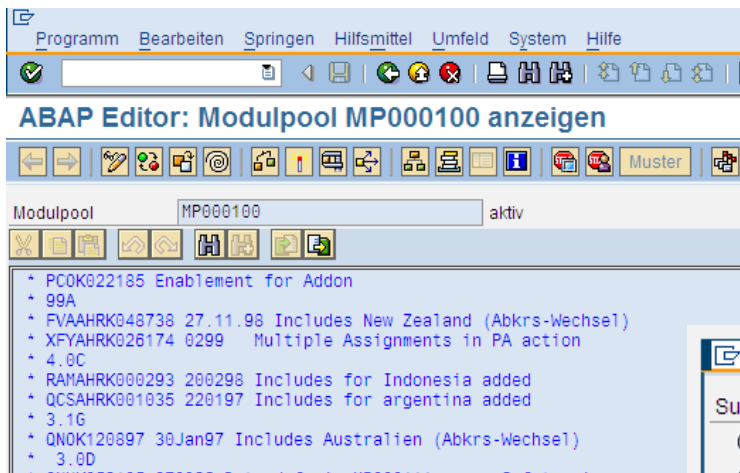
Programm Bearbeiten Springen Hilfsmittel Umfeld System Hilfe

ABAP Editor: Modulpool MP000100 anzeigen

Muster

Modulpool MP000100 aktiv

* PCOK022185 Enablement for Addon
* 99A
* FVAAHRK048738 27.11.98 Includes New Zealand (Abkrs-Wechsel)
* XFYAHRK026174 0299 Multiple Assignments in PA action
* 4.0C
* RAMAHRK000293 200298 Includes for Indonesia added
* QCSAHRK001035 220197 Includes for argentina added
* 3.1G
* QNOK120897 30Jan97 Includes Australien (Abkrs-Wechsel)
* 3.0D
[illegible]

Su
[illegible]